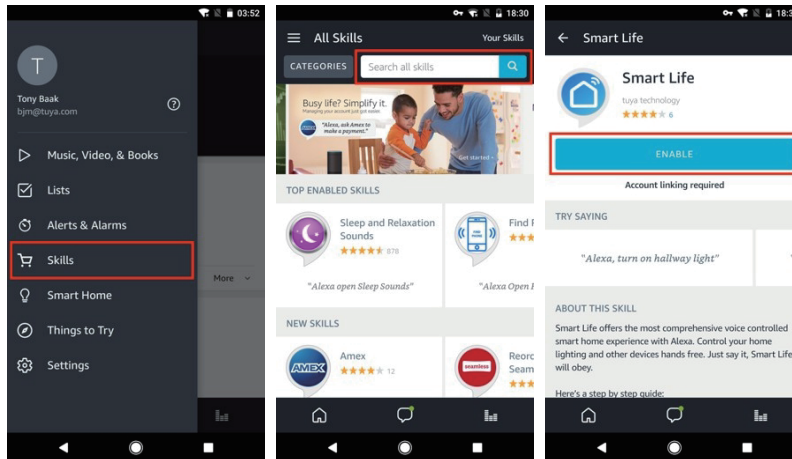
03:52

T

Tony Baak
bjm@tuya.com

?

Music, Video, & Books

Lists

Alerts & Alarms

Skills

Smart Home

Things to Try

Settings

More

18:30

All Skills

Your Skills

CATEGORIES

Search all skills

Busy life? Simplify it.
Managing your account just got easier

"Alexa, ask Amex to make a payment."

Get started

TOP ENABLED SKILLS

Sleep and Relaxation Sounds
878

"Alexa open Sleep Sounds"

Find F

"Alexa Open F

NEW SKILLS

Amex
12

AMEX

Reorc Seam

seamless

18:30

Smart Life

Smart Life
tuya technology
6

ENABLE

Account linking required

TRY SAYING

"Alexa, turn on hallway light"

ABOUT THIS SKILL

Smart Life offers the most comprehensive voice controlled smart home experience with Alexa. Control your home lighting and other devices hands free. Just say it, Smart Life will obey.

Here's a step by step guide: